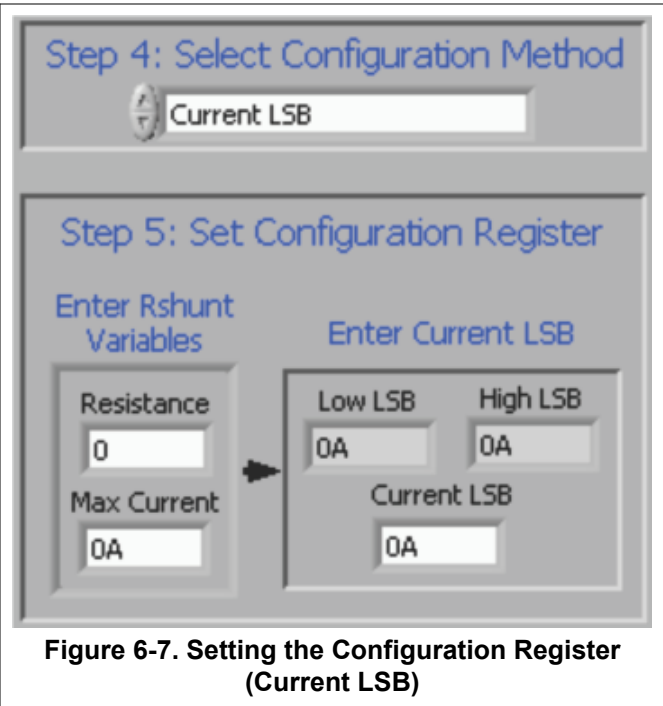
Step 4: Select Configuration Method

Current LSB

Step 5: Set Configuration Register

Enter Rshunt Variables

Resistance

0

Max Current

0A

Enter Current LSB

Low LSB

0A

High LSB

0A

Current LSB

0A

Figure 6-7. Setting the Configuration Register (Current LSB)